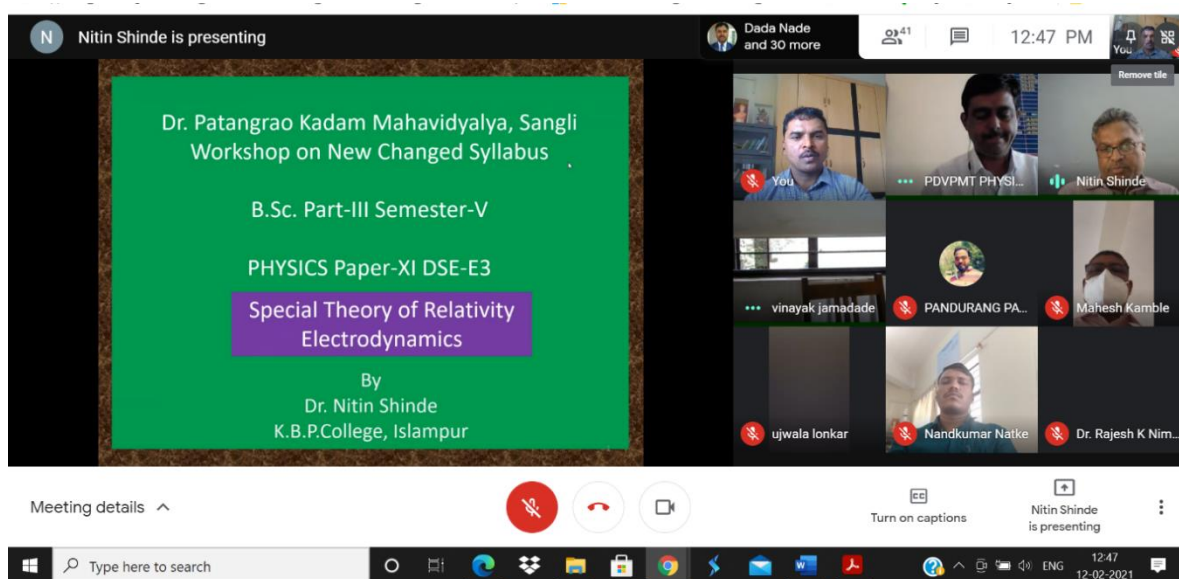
N Nitin Shinde is presenting

Dada Nade and 30 more

41

12:47 PM

You

Remove tile

Dr. Patangrao Kadam Mahavidyalya, Sangli
Workshop on New Changed Syllabus

B.Sc. Part-III Semester-V

PHYSICS Paper-XI DSE-E3

Special Theory of Relativity
Electrodynamics

By
Dr. Nitin Shinde
K.B.P.College, Islampur

You

PDVPMT PHYSI...

Nitin Shinde

vinayak jamadade

PANDURANG PA...

Mahesh Kamble

ujwala lonkar

Nandkumar Natke

Dr. Rajesh K Nim...

Meeting details

Turn on captions

Nitin Shinde is presenting

Type here to search

ENG 12:47 12-02-2021